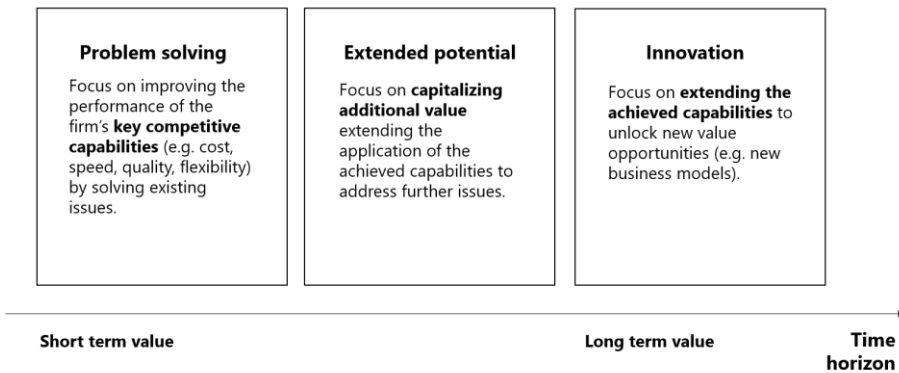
Problem solving

Focus on improving the performance of the firm's **key competitive capabilities** (e.g. cost, speed, quality, flexibility) by solving existing issues.

Extended potential

Focus on **capitalizing additional value** extending the application of the achieved capabilities to address further issues.

Innovation

Focus on **extending the achieved capabilities** to unlock new value opportunities (e.g. new business models).

Short term value

Long term value

Time horizon